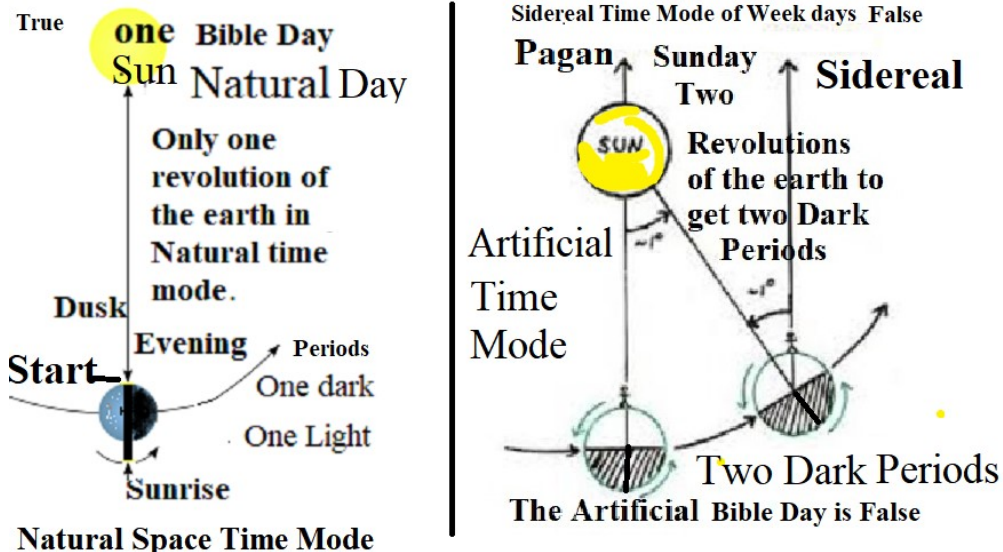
True

one Bible Day
Sun Natural Day

Only one revolution of the earth in Natural time mode.

Dusk
Evening
Periods
Start
One dark
One Light
Sunrise

Natural Space Time Mode

Sidereal Time Mode of Week days False

Pagan
Sunday Two
Sidereal

SUN

Revolutions of the earth to get two Dark Periods

Artificial Time Mode

~1°
~1°

Two Dark Periods

The Artificial Bible Day is False